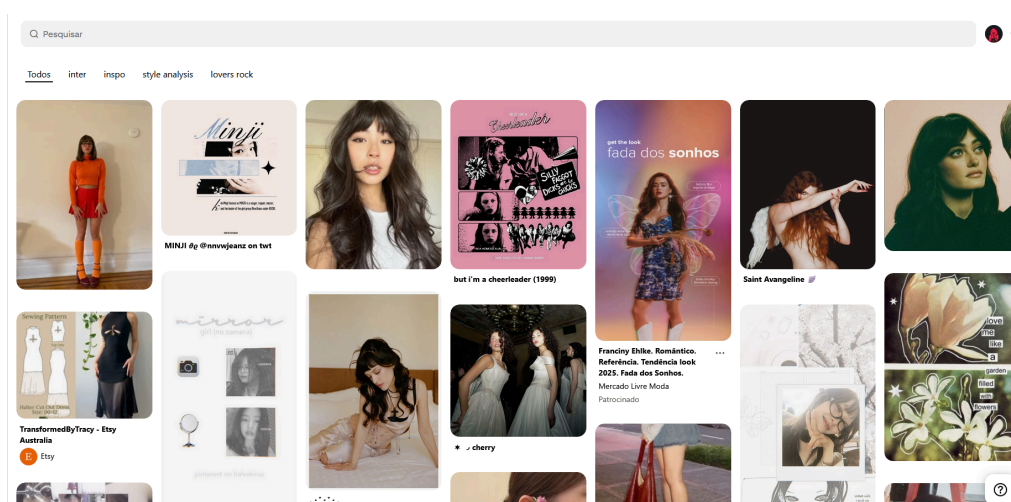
Pesquisar

Todos inter inspo style analysis lovers rock

MINJI

MINJI ϑϱ @nnvwjeanz on twt

Cheerleader

SILLY FAGGOT DICKS ARE FOR CHICKS

but i'm a cheerleader (1999)

get the look
fada dos sonhos

Franciny Ehlke. Romântico. Referência. Tendência look 2025. Fada dos Sonhos.
Mercado Livre Moda
Patrocinado

Saint Avangeline

Sewing Patterns

TransformedByTracy - Etsy Australia
Etsy

mirror
girl (no camera)

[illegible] cherry

love me like a garden filled with flowers

?